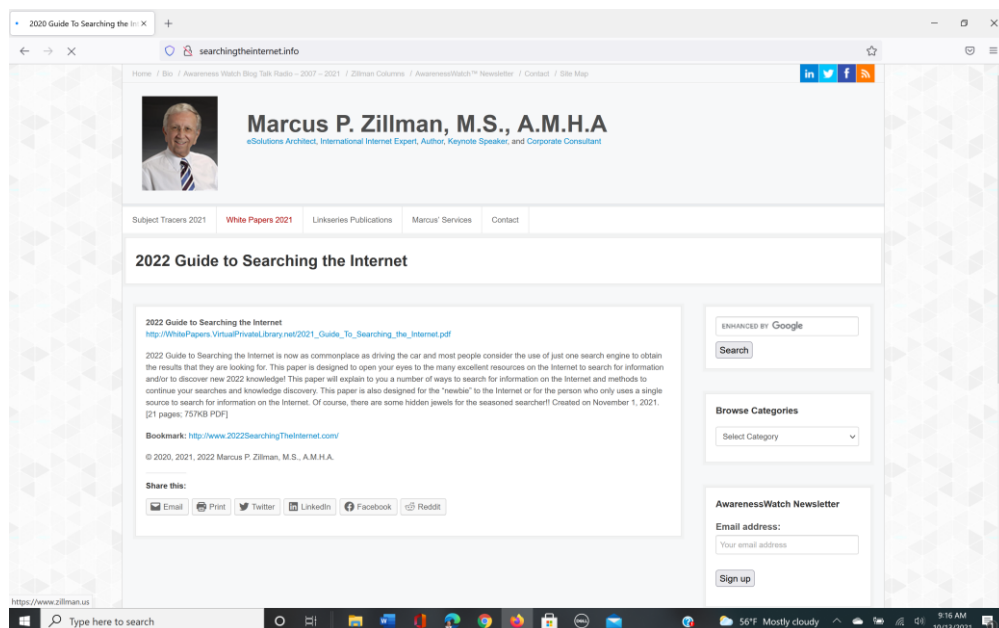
2020 Guide To Searching the In ×

searchingtheinternet.info

Home / Bio / Awareness Watch Blog Talk Radio – 2007 – 2021 / Zillman Columns / AwarenessWatch™ Newsletter / Contact / Site Map

in f

Marcus P. Zillman, M.S., A.M.H.A

eSolutions Architect, International Internet Expert, Author, Keynote Speaker, and Corporate Consultant

Subject Tracers 2021 | White Papers 2021 | Linkseries Publications | Marcus' Services | Contact

2022 Guide to Searching the Internet

2022 Guide to Searching the Internet
http://WhitePapers.VirtualPrivateLibrary.net/2021_Guide_To_Searching_the_Internet.pdf

2022 Guide to Searching the Internet is now as commonplace as driving the car and most people consider the use of just one search engine to obtain the results that they are looking for. This paper is designed to open your eyes to the many excellent resources on the Internet to search for information and/or to discover new 2022 knowledge! This paper will explain to you a number of ways to search for information on the Internet and methods to continue your searches and knowledge discovery. This paper is also designed for the "newbie" to the Internet or for the person who only uses a single source to search for information on the Internet. Of course, there are some hidden jewels for the seasoned searcher!! Created on November 1, 2021. [21 pages; 757KB PDF]

Bookmark: http://www.2022SearchingTheInternet.com/

© 2020, 2021, 2022 Marcus P. Zillman, M.S., A.M.H.A.

Share this:

Email | Print | Twitter | LinkedIn | Facebook | Reddit

ENHANCED BY Google

Search

Browse Categories

Select Category

AwarenessWatch Newsletter

Email address:

Your email address

Sign up

https://www.zillman.us

Type here to search

56°F Mostly cloudy

9:16 AM
10/12/2021